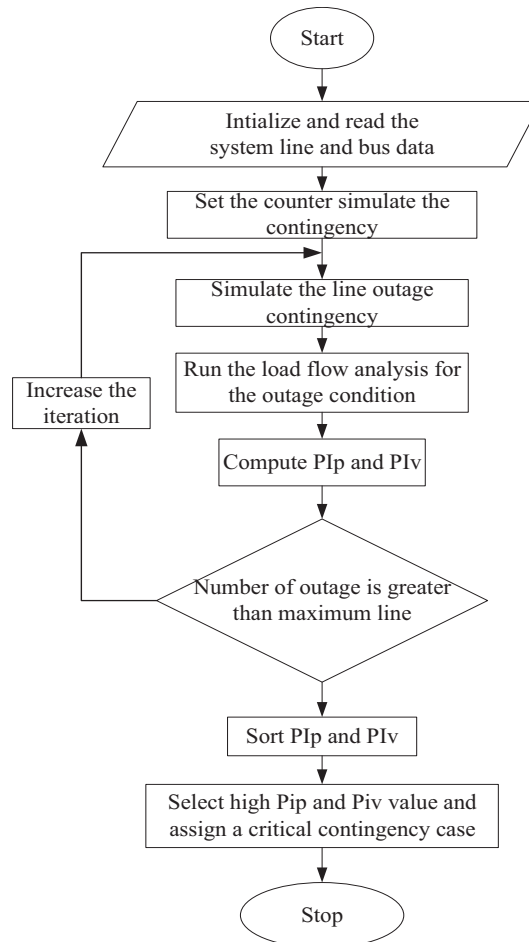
Start

Intialize and read the system line and bus data

Set the counter simulate the contingency

Simulate the line outage contingency

Run the load flow analysis for the outage condition

Increase the iteration

Compute PIp and PIv

Number of outage is greater than maximum line

Sort PIp and PIv

Select high Pip and Piv value and assign a critical contingency case

Stop